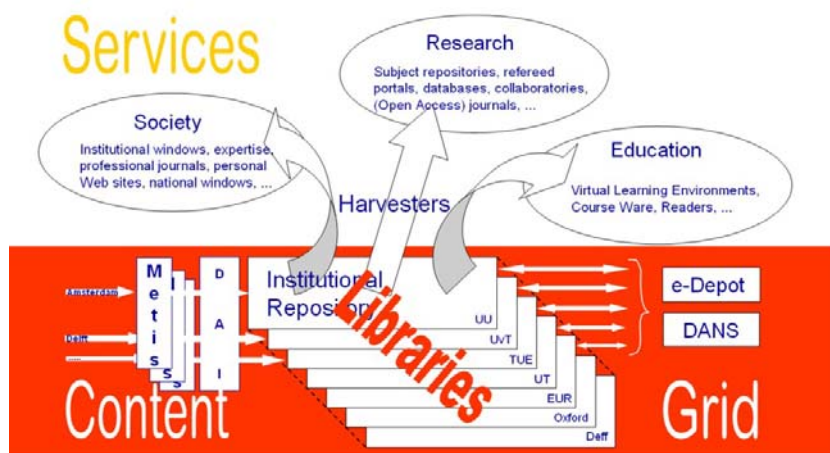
Services

Research
Subject repositories, refereed portals, databases, collaboratories, (Open Access) journals, ...

Society
Institutional windows, expertise, professional journals, personal Web sites, national windows, ...

Education
Virtual Learning Environments, Course Ware, Readers, ...

Harvesters

Amsterdam
Delft
...

Metis

DAI

Institutional Reposi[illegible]

Libraries

UU
UvT
TUE
UT
EUR
Oxford
Delft

e-Depot
DANS

Content
Grid